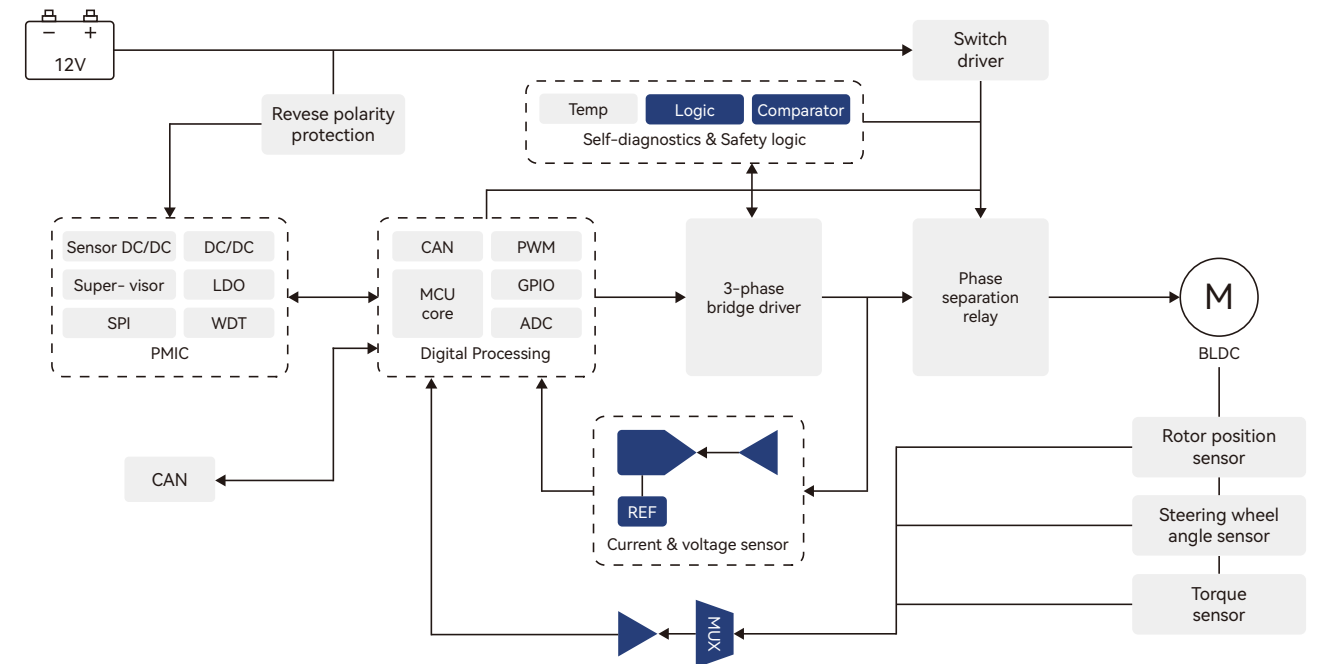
−
+
12V

Switch driver

Revese polarity protection

Temp
Logic
Comparator
Self-diagnostics & Safety logic

Sensor DC/DC
DC/DC
Super- visor
LDO
SPI
WDT
PMIC

CAN
PWM
MCU core
GPIO
ADC
Digital Processing

3-phase bridge driver

Phase separation relay

M
BLDC

CAN

REF
Current & voltage sensor

Rotor position sensor

Steering wheel angle sensor

Torque sensor

MUX